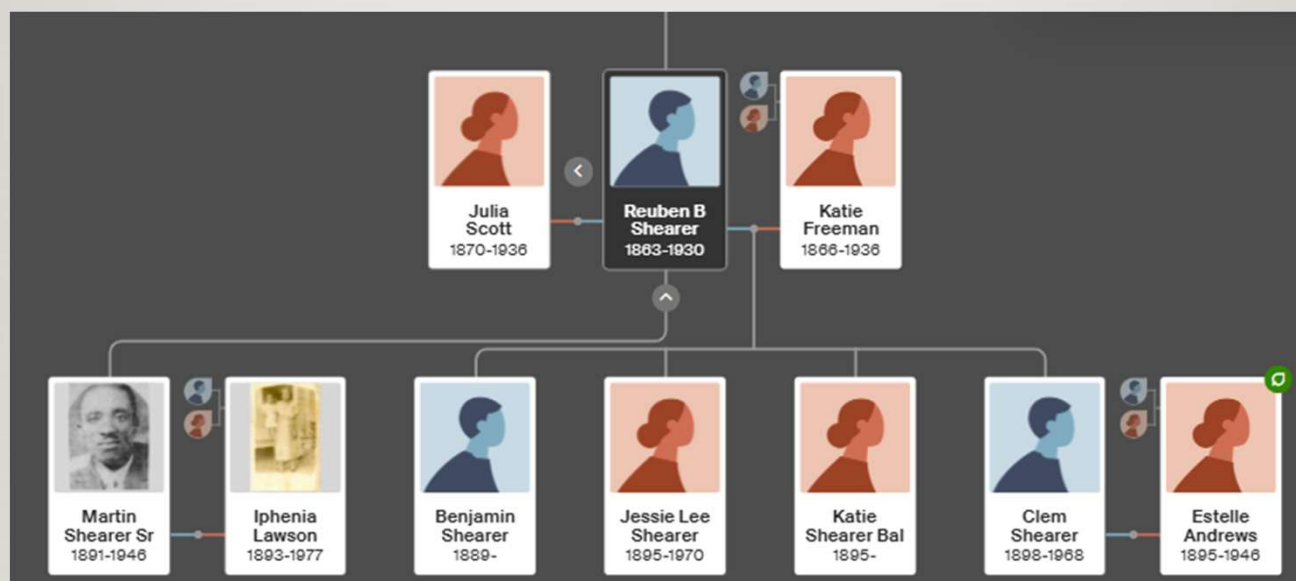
Julia Scott
1870-1936

Reuben B Shearer
1863-1930

Katie Freeman
1866-1936

Martin Shearer Sr
1891-1946

Iphenia Lawson
1893-1977

Benjamin Shearer
1889-

Jessie Lee Shearer
1895-1970

Katie Shearer Bal
1895-

Clem Shearer
1898-1968

Estelle Andrews
1895-1946